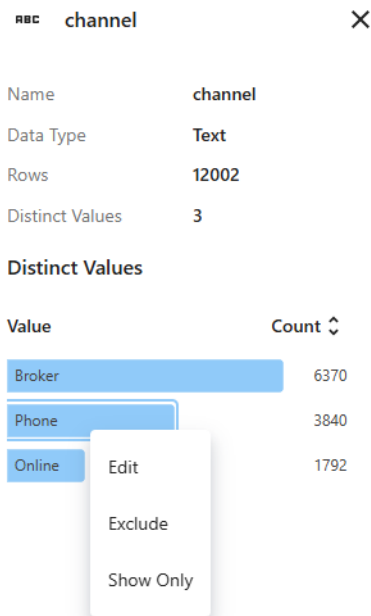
ABC channel ×

| Name | channel |
|---|---|
| Data Type | Text |
| Rows | 12002 |
| Distinct Values | 3 |

Distinct Values

| Value | Count |
|---|---|
| Broker | 6370 |
| Phone | 3840 |
| Online | 1792 |

Edit

Exclude

Show Only